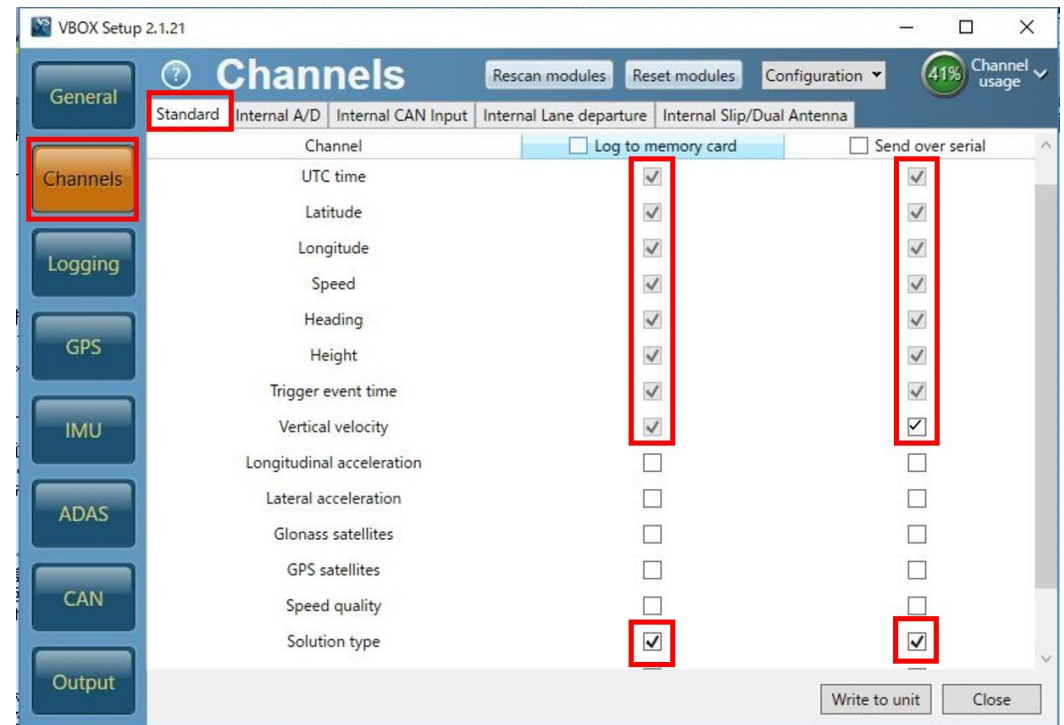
VBOX Setup 2.1.21

General

Channels

Logging

GPS

IMU

ADAS

CAN

Output

Channels

Rescan modules

Reset modules

Configuration

41%

Channel usage

Standard | Internal A/D | Internal CAN Input | Internal Lane departure | Internal Slip/Dual Antenna

| Channel | Log to memory card | Send over serial |
|---|---|---|
| UTC time | ☑ | ☑ |
| Latitude | ☑ | ☑ |
| Longitude | ☑ | ☑ |
| Speed | ☑ | ☑ |
| Heading | ☑ | ☑ |
| Height | ☑ | ☑ |
| Trigger event time | ☑ | ☑ |
| Vertical velocity | ☑ | ☑ |
| Longitudinal acceleration | ☐ | ☐ |
| Lateral acceleration | ☐ | ☐ |
| Glonass satellites | ☐ | ☐ |
| GPS satellites | ☐ | ☐ |
| Speed quality | ☐ | ☐ |
| Solution type | ☑ | ☑ |

Write to unit

Close